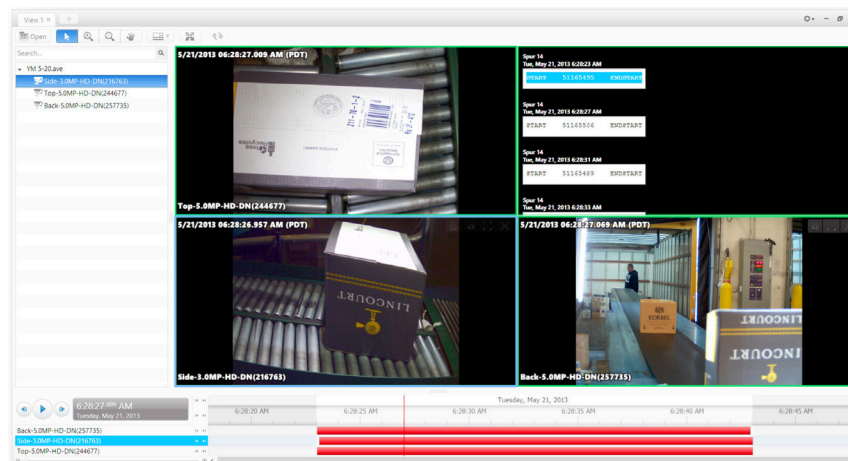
View 1 ×

Open

Search...

YM 5-20.ave
Side-3.0MP-HD-DN(216763)
Top-5.0MP-HD-DN(244677)
Back-5.0MP-HD-DN(257735)

5/21/2013 06:28:27.009 AM (PDT)

Top-5.0MP-HD-DN(244677)

Spur 14
Tue, May 21, 2013 06:28:23 AM
START 51165495 ENDSTART

Spur 14
Tue, May 21, 2013 06:28:27 AM
START 51165506 ENDSTART

Spur 14
Tue, May 21, 2013 06:28:31 AM
START 51165489 ENDSTART

Spur 14
Tue, May 21, 2013 06:28:33 AM

5/21/2013 06:28:26.957 AM (PDT)

LINCOURT

Side-3.0MP-HD-DN(216763)

5/21/2013 06:28:27.069 AM (PDT)

KORBEL

LINCOURT

Back-5.0MP-HD-DN(257735)

6:28:27.009 AM
Tuesday, May 21, 2013

Tuesday, May 21, 2013

6:28:20 AM
6:28:25 AM
6:28:30 AM
6:28:35 AM
6:28:40 AM
6:28:45 AM

Back-5.0MP-HD-DN(257735)
Side-3.0MP-HD-DN(216763)
Top-5.0MP-HD-DN(244677)